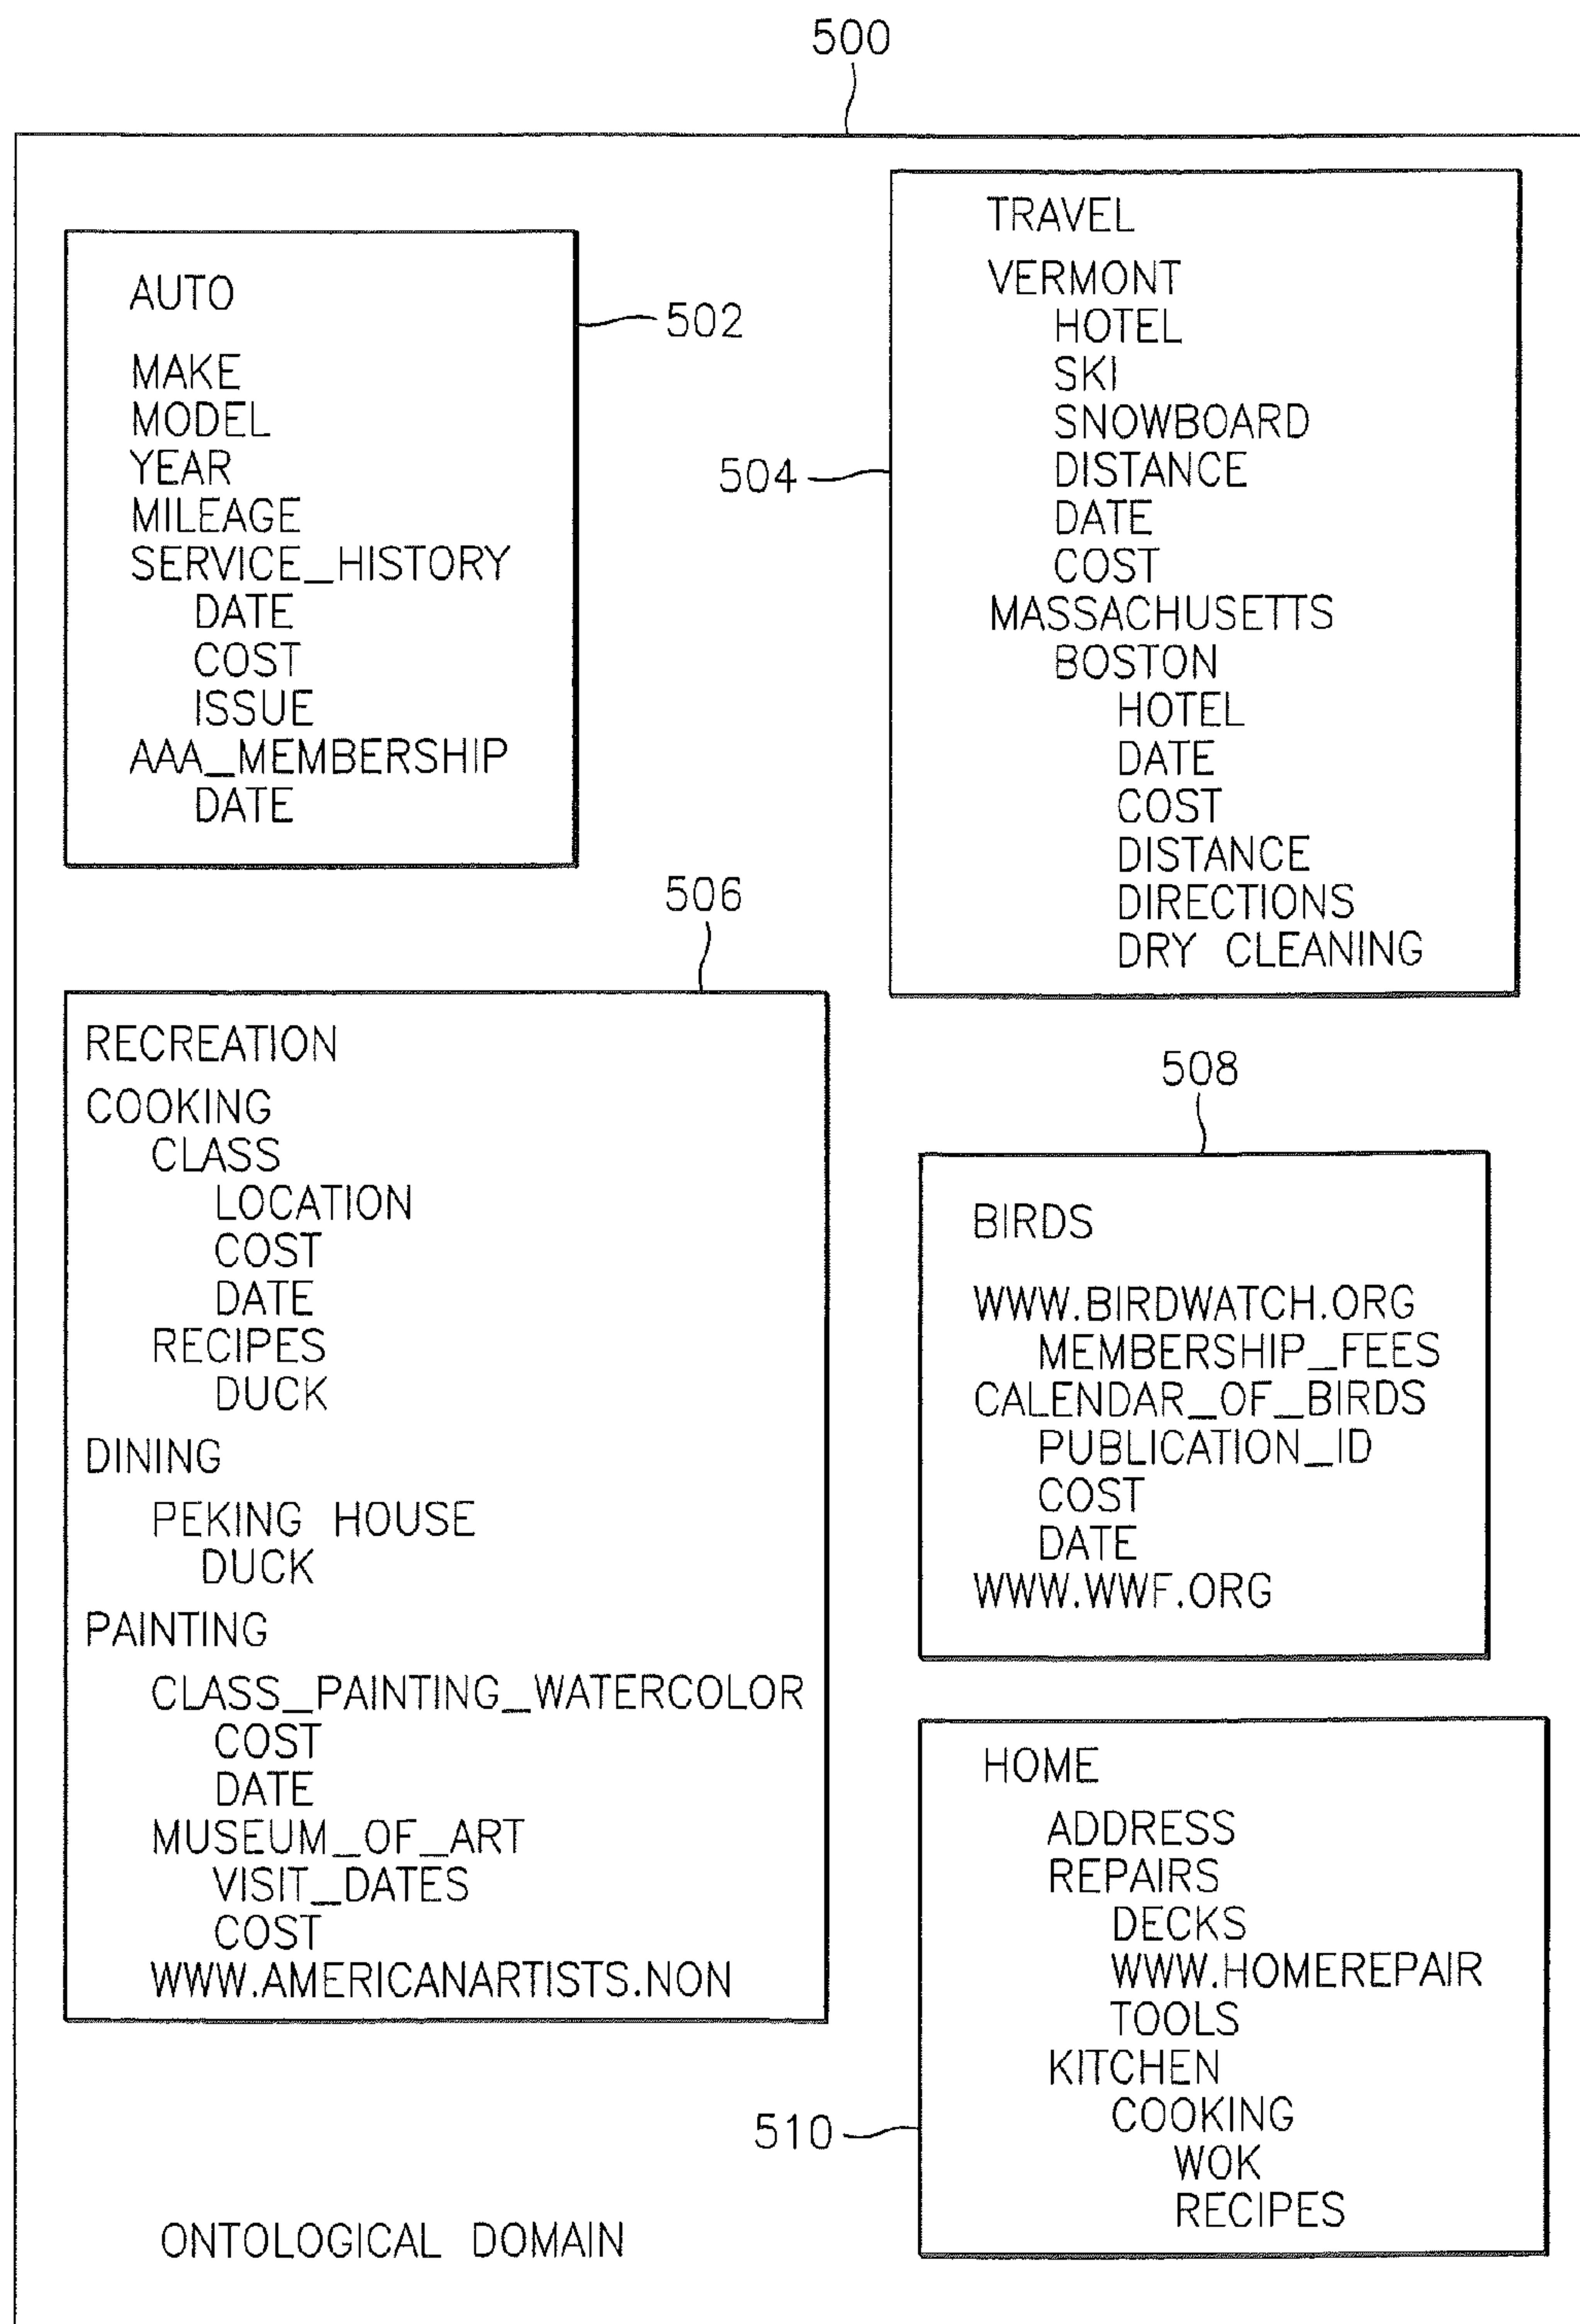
500

AUTO

MAKE
MODEL
YEAR
MILEAGE
SERVICE_HISTORY
DATE
COST
ISSUE
AAA_MEMBERSHIP
DATE

502

TRAVEL

VERMONT
HOTEL
SKI
SNOWBOARD
DISTANCE
DATE
COST
MASSACHUSETTS
BOSTON
HOTEL
DATE
COST
DISTANCE
DIRECTIONS
DRY CLEANING

504

506

RECREATION

COOKING
CLASS
LOCATION
COST
DATE
RECIPES
DUCK

DINING

PEKING HOUSE
DUCK

PAINTING

CLASS_PAINTING_WATERCOLOR
COST
DATE
MUSEUM_OF_ART
VISIT_DATES
COST
WWW.AMERICANARTISTS.NON

508

BIRDS

WWW.BIRDWATCH.ORG
MEMBERSHIP_FEES
CALENDAR_OF_BIRDS
PUBLICATION_ID
COST
DATE
WWW.WWF.ORG

HOME

ADDRESS
REPAIRS
DECKS
WWW.HOMEREPAIR
TOOLS
KITCHEN
COOKING
WOK
RECIPES

510

ONTOLOGICAL DOMAIN